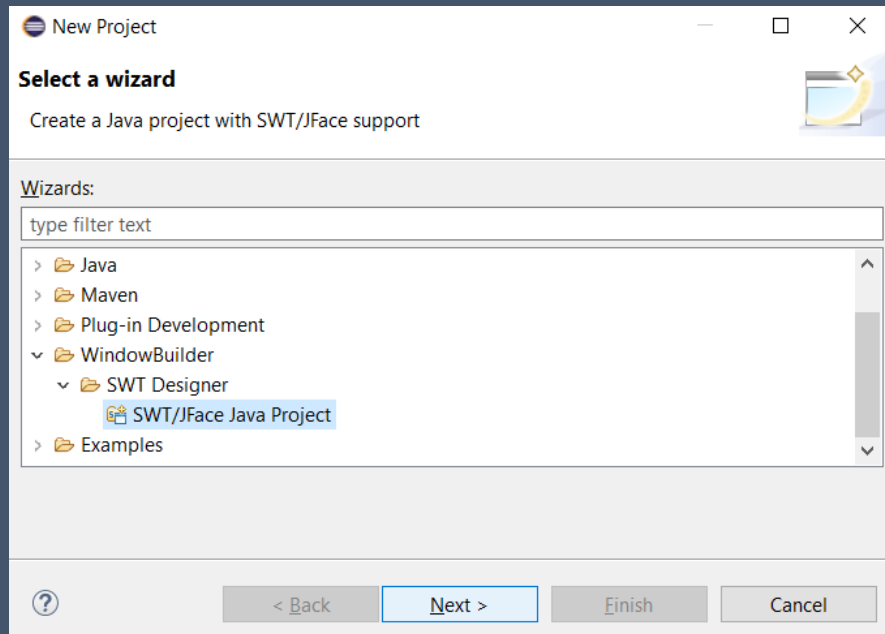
New Project

Select a wizard

Create a Java project with SWT/JFace support

Wizards:

type filter text

Java
Maven
Plug-in Development
WindowBuilder
SWT Designer
SWT/JFace Java Project
Examples

?

< Back

Next >

Finish

Cancel